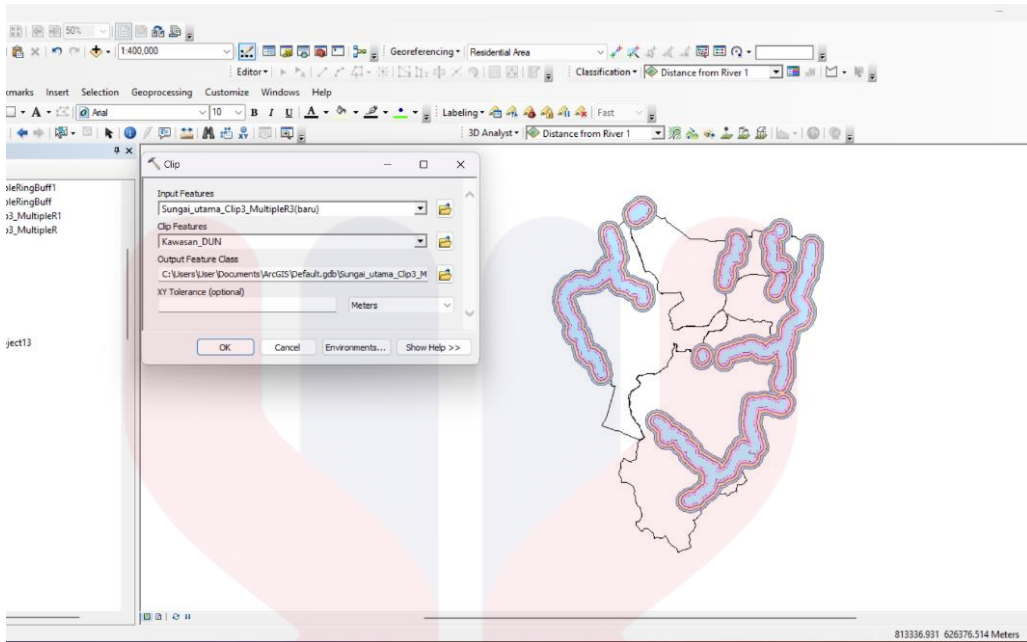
50%

1:400,000

Georeferencing ▾ Residential Area

Editor ▾

Classification ▾ Distance from River 1

rmarks Insert Selection Geoprocessing Customize Windows Help

Arial 10 B I U A

Labeling ▾ Fast

3D Analyst ▾ Distance from River 1

pleRingBuff1
pleRingBuff
p3_MultipleR1
p3_MultipleR

ject13

Clip

Input Features
Sungai_utama_Clip3_MultipleR3(baru)
Clip Features
Kawasan_DUN
Output Feature Class
C:\Users\User\Documents\ArcGIS\Default.gdb\Sungai_utama_Clip3_M
XY Tolerance (optional)
Meters

OK Cancel Environments... Show Help >>

813336.931 626376.514 Meters